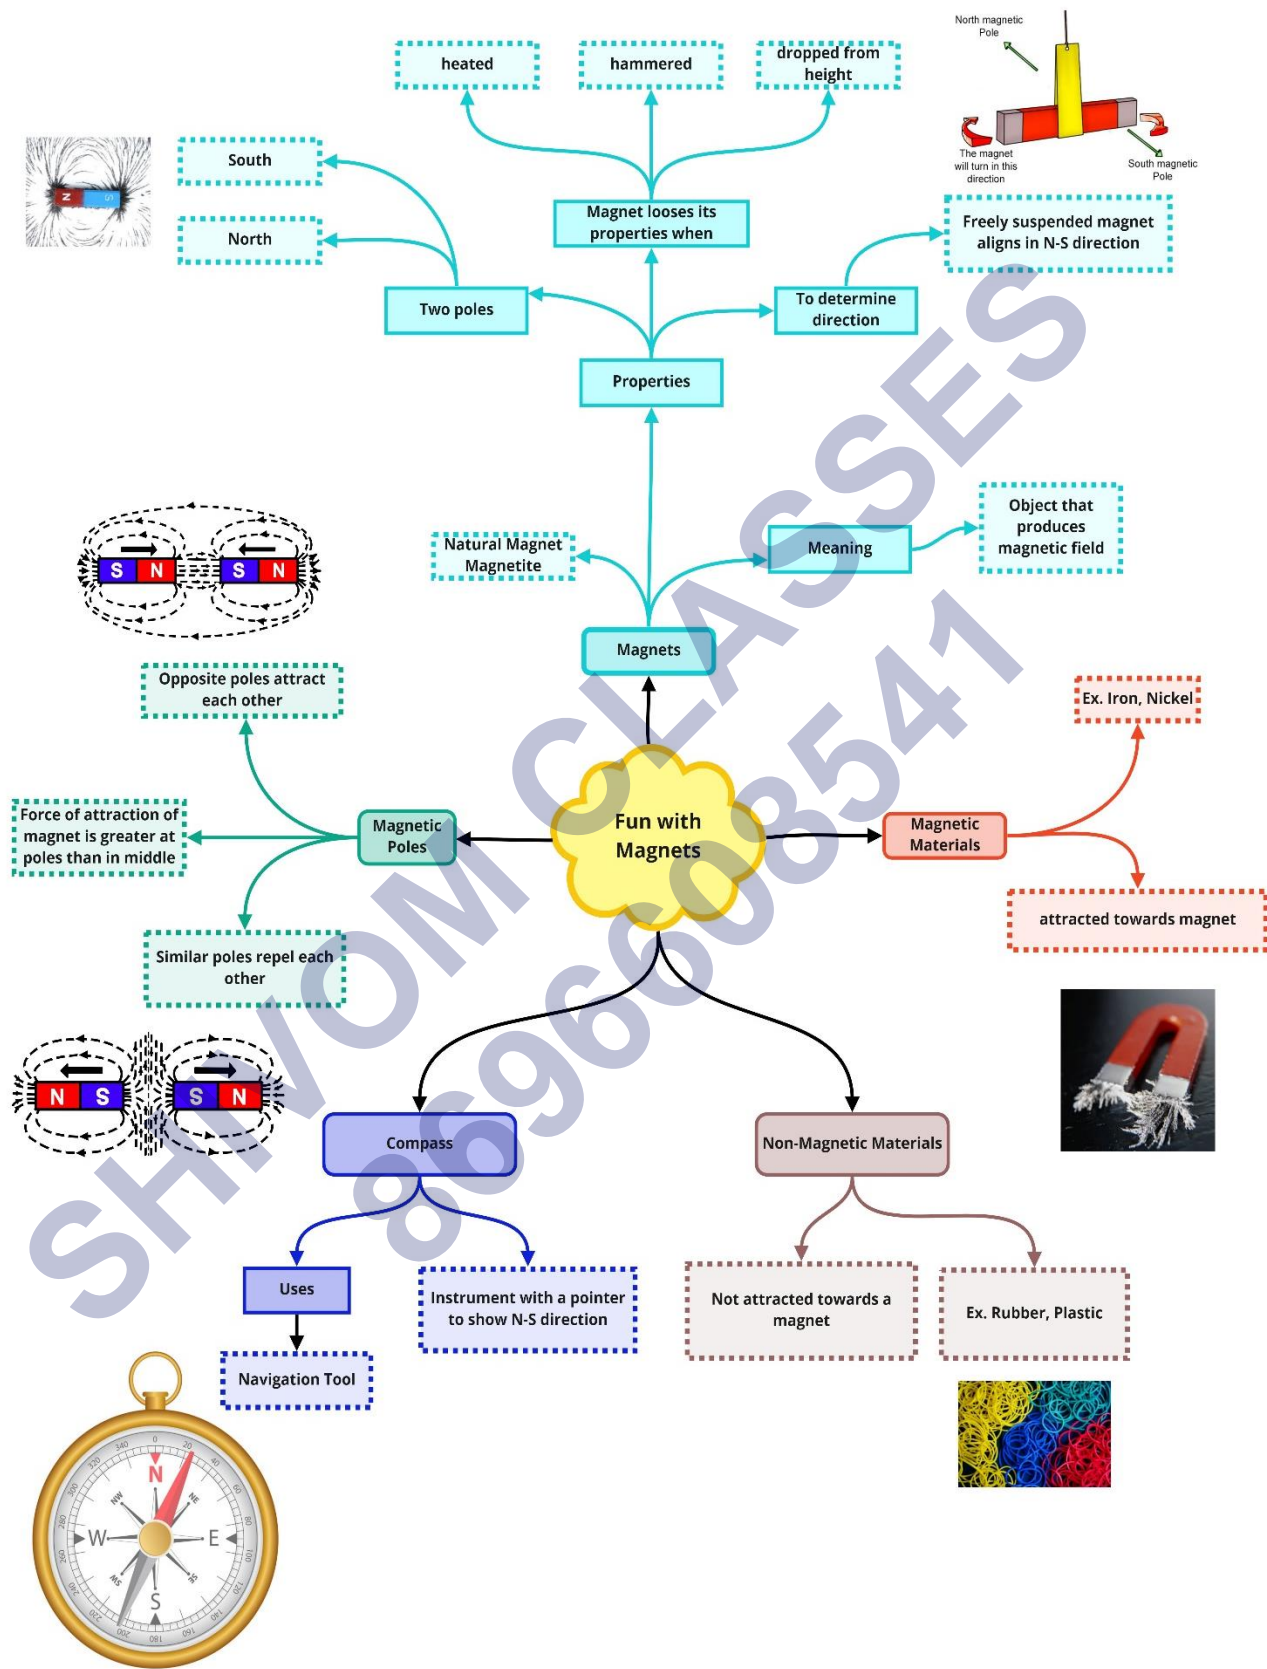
heated

hammered

dropped from height

North magnetic Pole

The magnet will turn in this direction

South magnetic Pole

South

North

Magnet looses its properties when

Freely suspended magnet aligns in N-S direction

Two poles

To determine direction

Properties

Object that produces magnetic field

Natural Magnet Magnetite

Meaning

S N S N

Magnets

Opposite poles attract each other

Ex. Iron, Nickel

Force of attraction of magnet is greater at poles than in middle

Magnetic Poles

Fun with Magnets

Magnetic Materials

attracted towards magnet

Similar poles repel each other

N S S N

Compass

Non-Magnetic Materials

Uses

Instrument with a pointer to show N-S direction

Not attracted towards a magnet

Ex. Rubber, Plastic

Navigation Tool

N W E S

SHIVOM CLASSES 8696608541